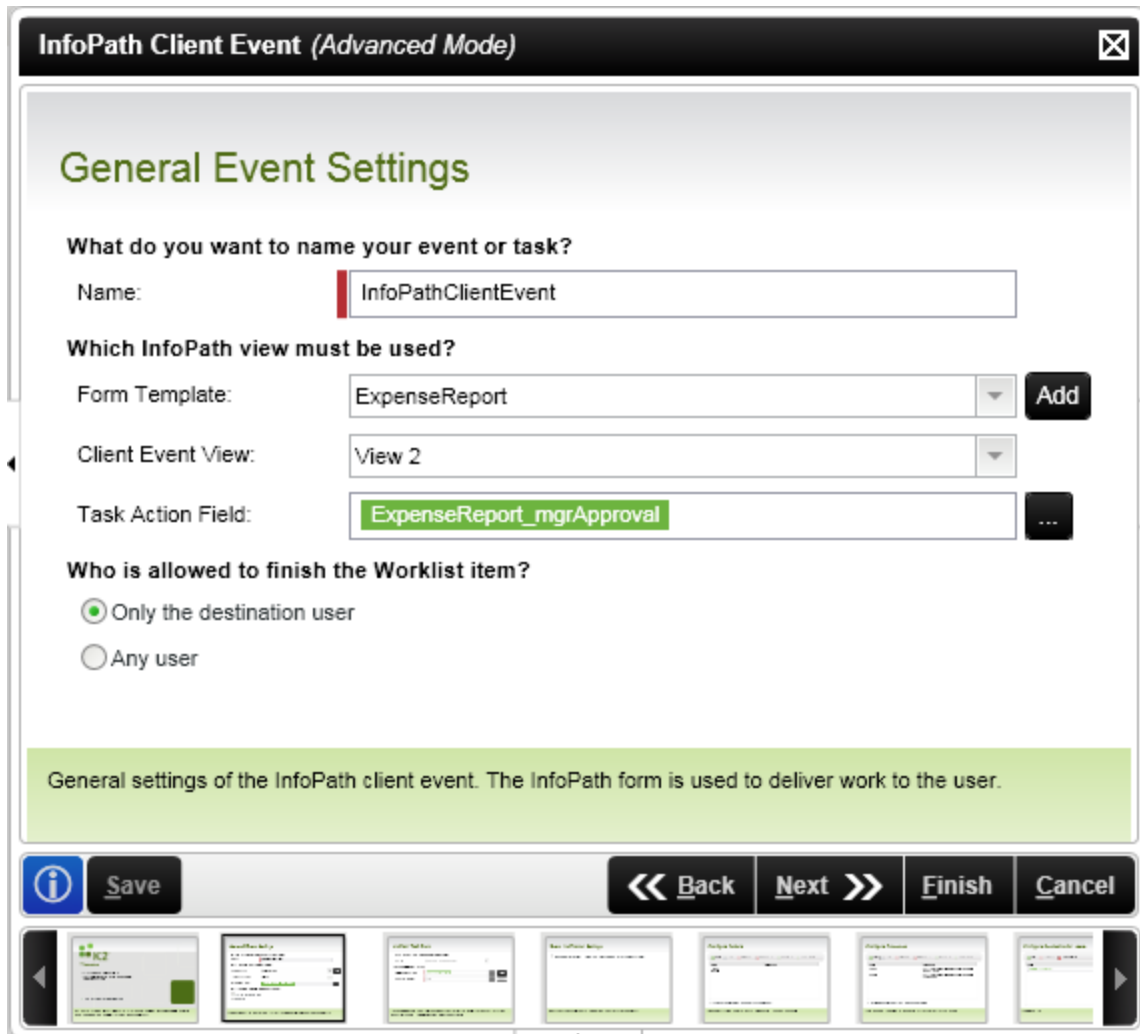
InfoPath Client Event (Advanced Mode)

General Event Settings

What do you want to name your event or task?

Name: InfoPathClientEvent

Which InfoPath view must be used?

Form Template: ExpenseReport Add

Client Event View: View 2

Task Action Field: ExpenseReport_mgrApproval ...

Who is allowed to finish the Worklist item?

Only the destination user

Any user

General settings of the InfoPath client event. The InfoPath form is used to deliver work to the user.

Save

Back Next Finish Cancel